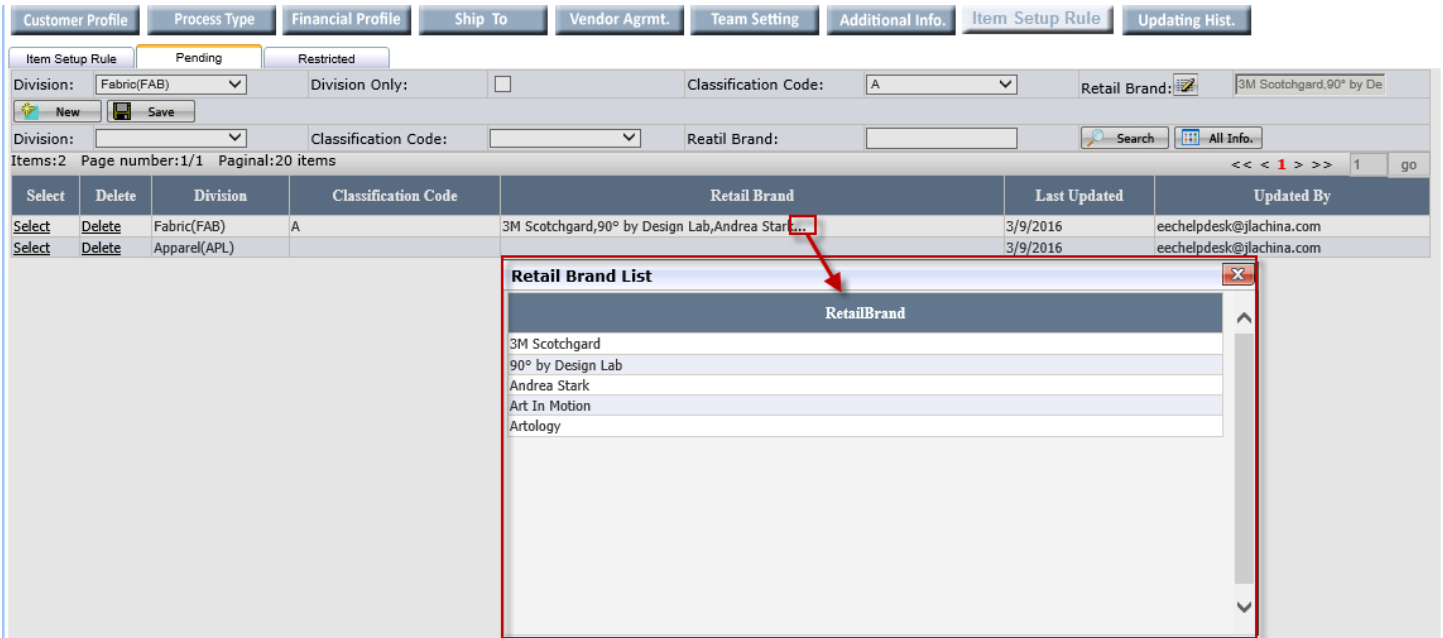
Customer Profile | Process Type | Financial Profile | Ship To | Vendor Agrmt. | Team Setting | Additional Info. | Item Setup Rule | Updating Hist.

Item Setup Rule | Pending | Restricted

Division: Fabric(FAB) Division Only: Classification Code: A Retail Brand: 3M Scotchgard,90° by De

New Save

Division: Classification Code: Reatil Brand: Search All Info.

Items:2 Page number:1/1 Paginal:20 items

<< < 1 > >> 1 go

| Select | Delete | Division | Classification Code | Retail Brand | Last Updated | Updated By |
|---|---|---|---|---|---|---|
| Select | Delete | Fabric(FAB) | A | 3M Scotchgard,90° by Design Lab,Andrea Stark... | 3/9/2016 | eechelpdesk@jlachina.com |
| Select | Delete | Apparel(APL) | | | 3/9/2016 | eechelpdesk@jlachina.com |

Retail Brand List

| RetailBrand |
|---|
| 3M Scotchgard |
| 90° by Design Lab |
| Andrea Stark |
| Art In Motion |
| Artology |